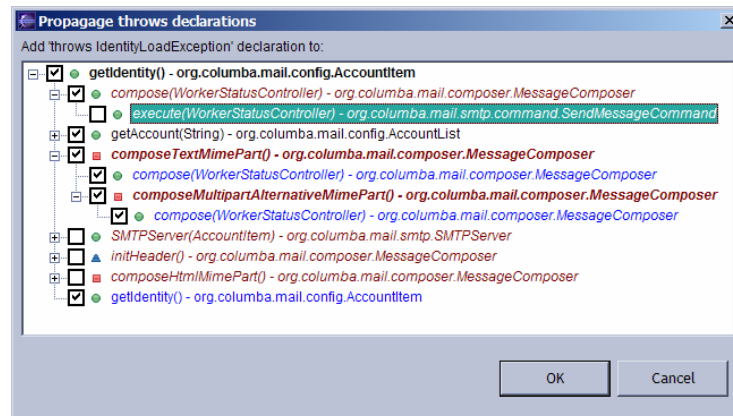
Propagage throws declarations

Add 'throws IdentityLoadException' declaration to:

getIdentity() - org.columba.mail.config.AccountItem
compose(WorkerStatusController) - org.columba.mail.composer.MessageComposer
execute(WorkerStatusController) - org.columba.mail.smtp.command.SendMessageCommand
getAccount(String) - org.columba.mail.config.AccountList
composeTextMimePart() - org.columba.mail.composer.MessageComposer
compose(WorkerStatusController) - org.columba.mail.composer.MessageComposer
composeMultipartAlternativeMimePart() - org.columba.mail.composer.MessageComposer
compose(WorkerStatusController) - org.columba.mail.composer.MessageComposer
SMTPServer(AccountItem) - org.columba.mail.smtp.SMTPServer
initHeader() - org.columba.mail.composer.MessageComposer
composeHtmlMimePart() - org.columba.mail.composer.MessageComposer
getIdentity() - org.columba.mail.config.AccountItem

OK
Cancel